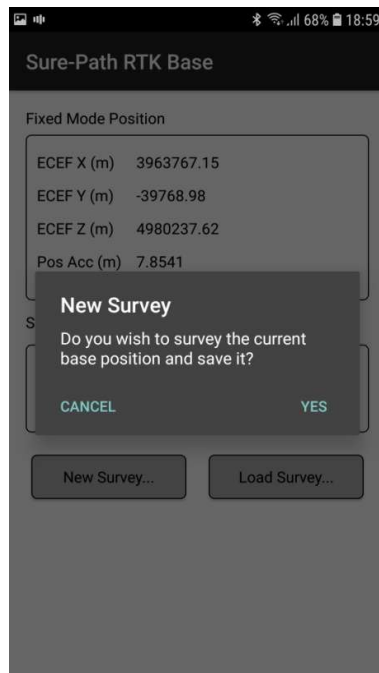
68% 18:59

Sure-Path RTK Base

Fixed Mode Position

ECEF X (m) 3963767.15

ECEF Y (m) -39768.98

ECEF Z (m) 4980237.62

Pos Acc (m) 7.8541

S

New Survey

Do you wish to survey the current base position and save it?

CANCEL

YES

New Survey...

Load Survey...